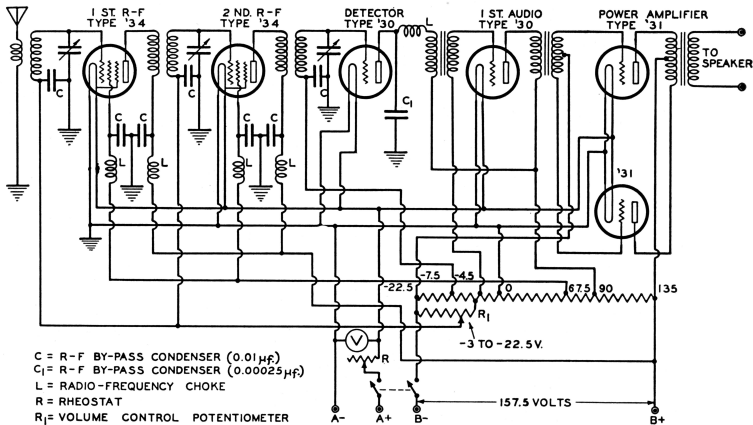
1 ST. R-F TYPE '34

2 ND. R-F TYPE '34

DETECTOR TYPE '30

1 ST. AUDIO TYPE '30

POWER AMPLIFIER TYPE '31

TO SPEAKER

C

C C

L L

C

C C

L L

L

$C_1$

'31

-22.5

-7.5

-4.5

0

67.5

90

135

$R_1$

V

R

-3 TO -22.5 V.

157.5 VOLTS

A-

A+

B-

B+

C = R-F BY-PASS CONDENSER (0.01$\mu$f.)

$C_1$= R-F BY-PASS CONDENSER (0.00025$\mu$f.)

L = RADIO-FREQUENCY CHOKE

R = RHEOSTAT

$R_1$= VOLUME CONTROL POTENTIOMETER